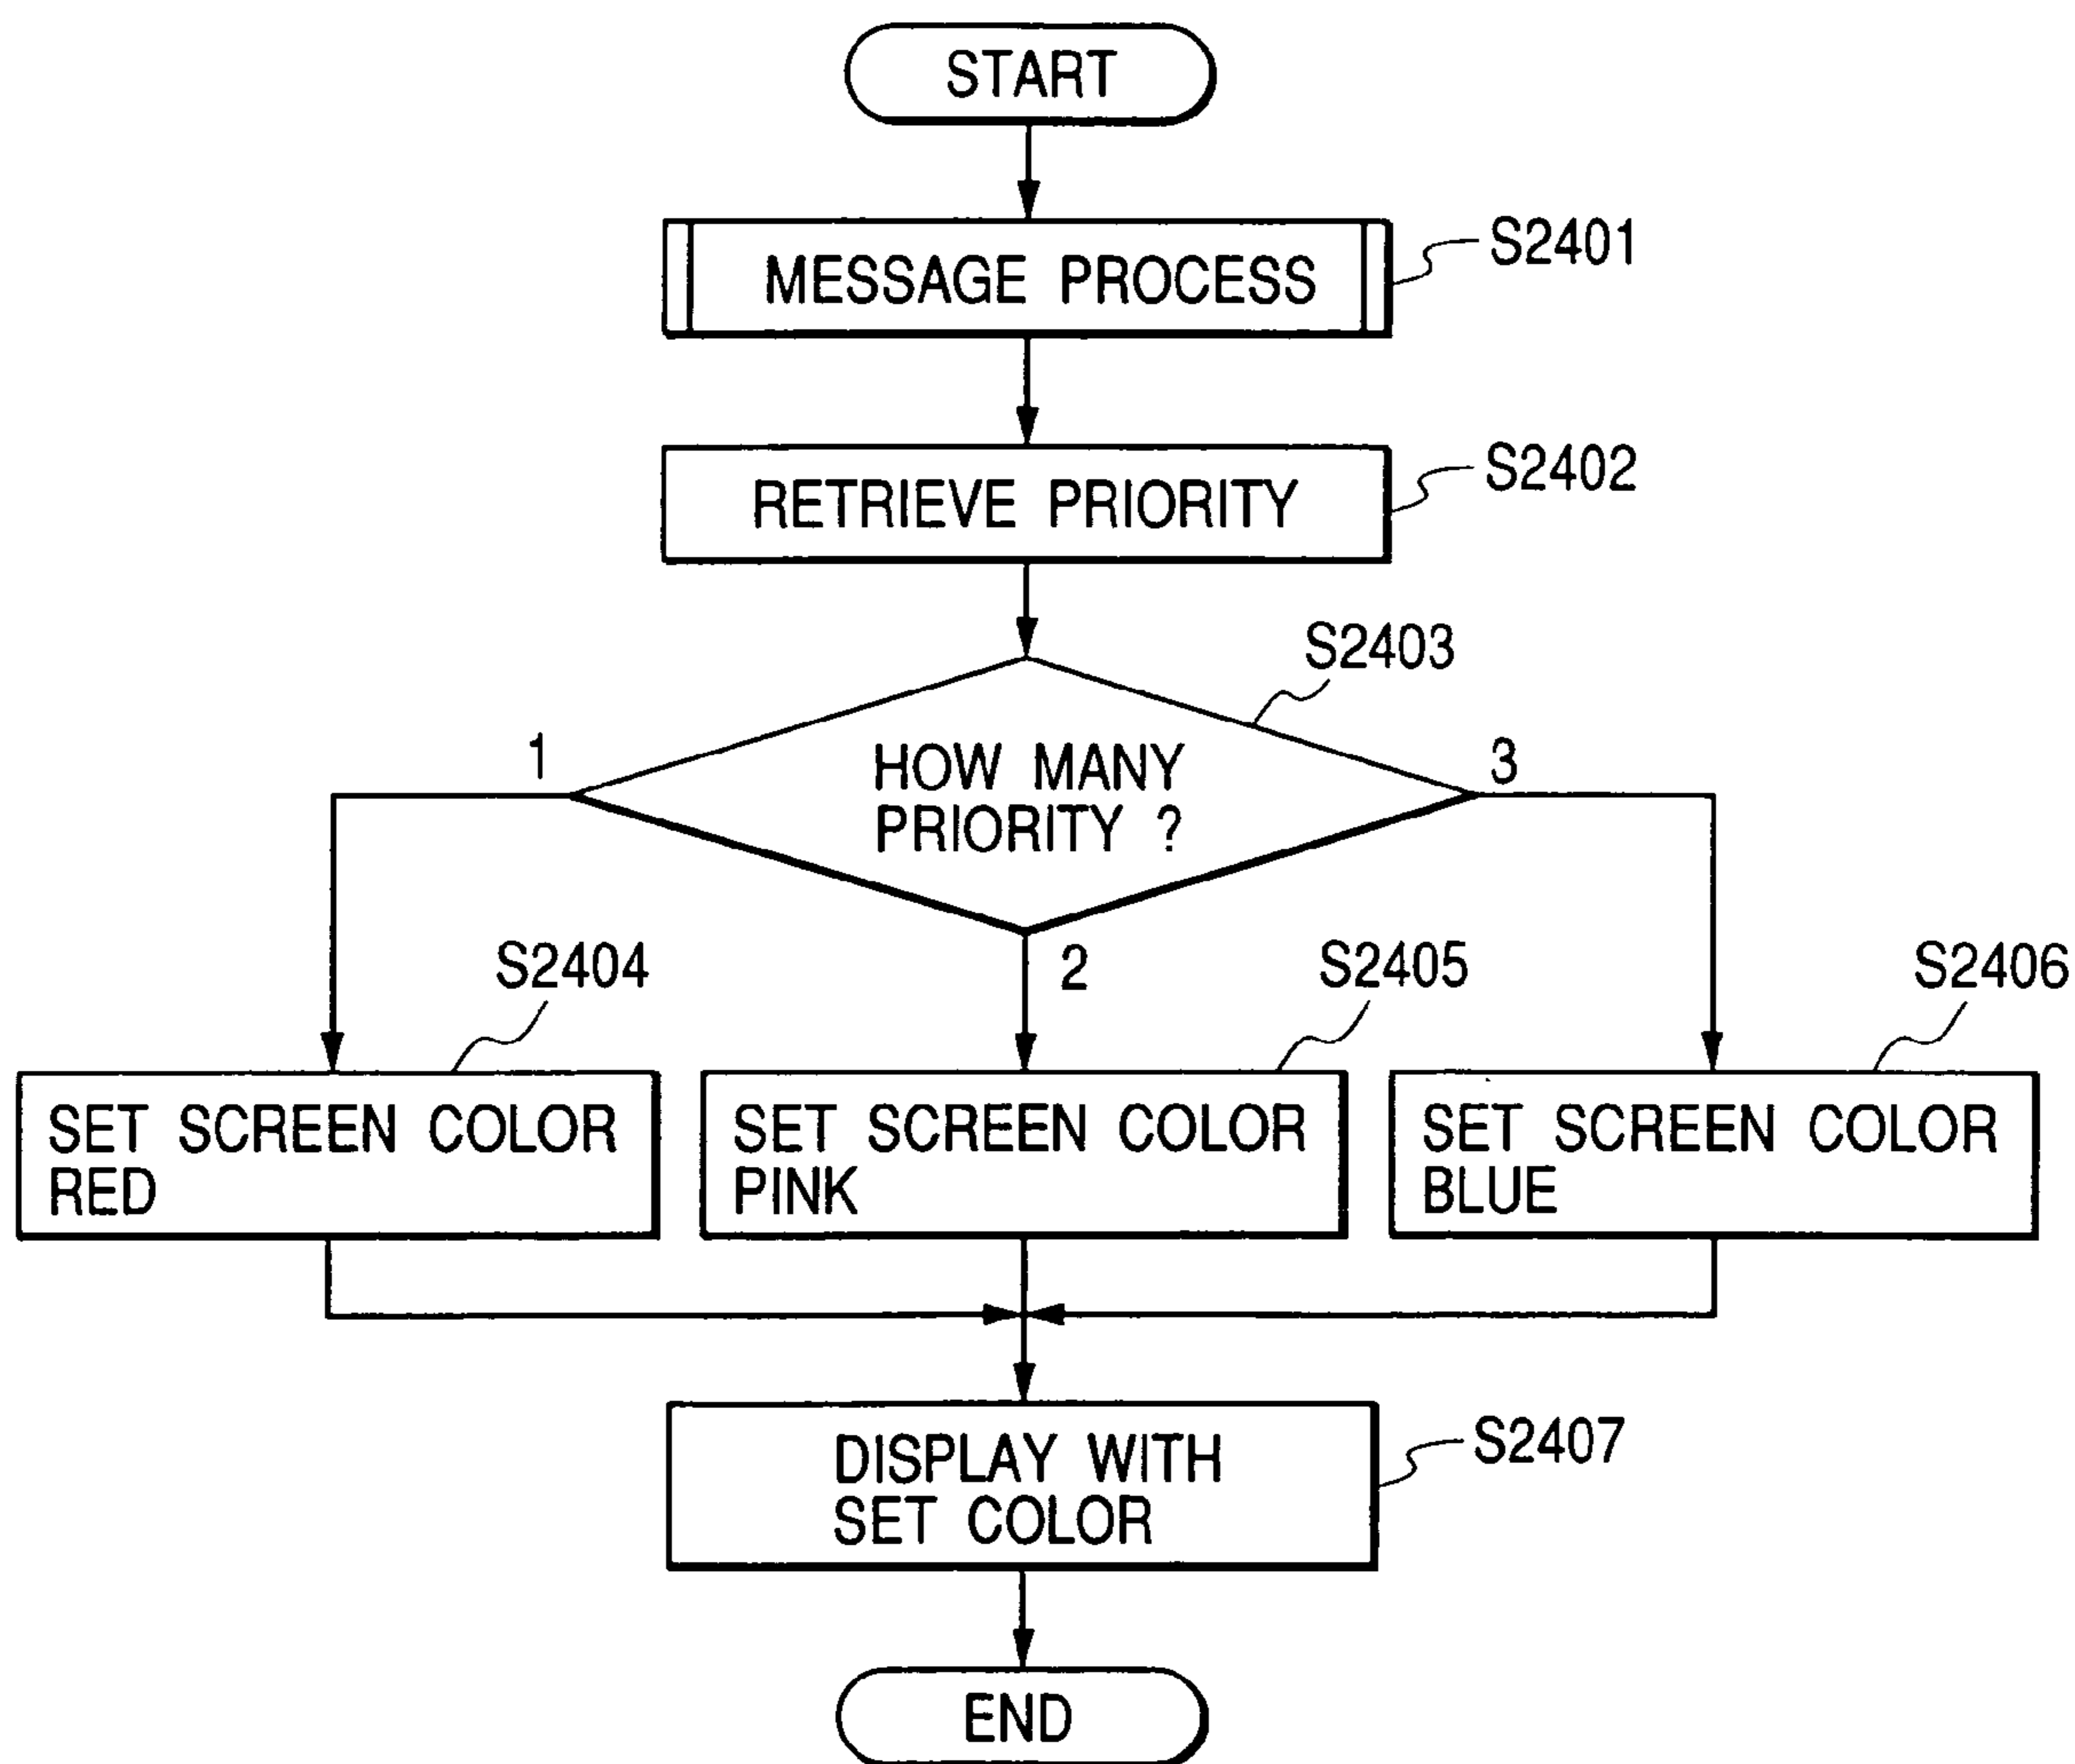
START

MESSAGE PROCESS

S2401

RETRIEVE PRIORITY

S2402

S2403

HOW MANY PRIORITY ?

1

3

2

S2404

S2405

S2406

SET SCREEN COLOR RED

SET SCREEN COLOR PINK

SET SCREEN COLOR BLUE

DISPLAY WITH SET COLOR

S2407

END